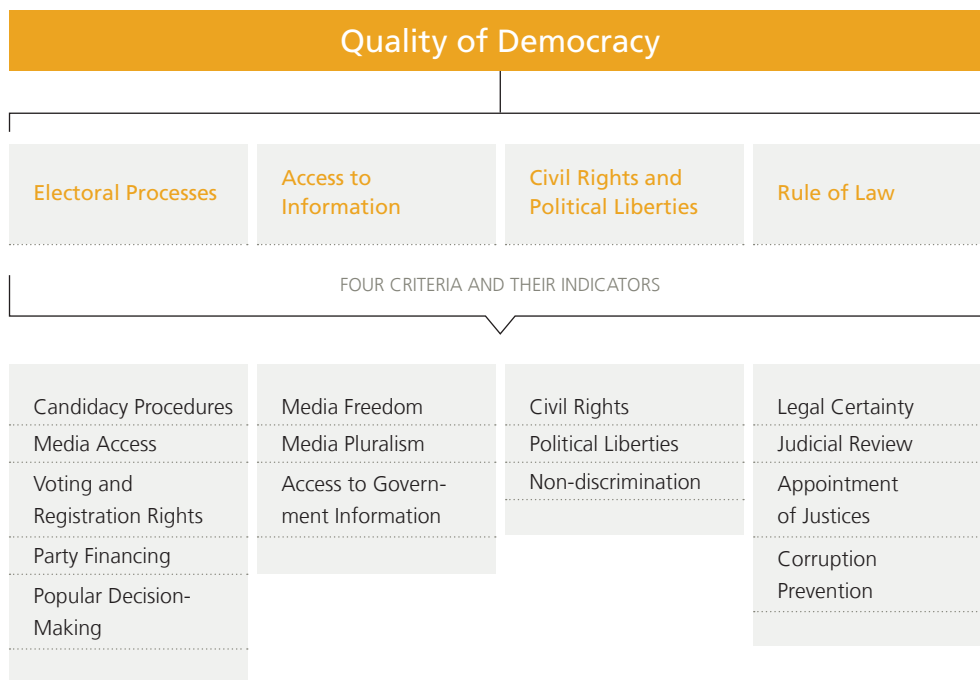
Quality of Democracy

Electoral Processes

Access to Information

Civil Rights and Political Liberties

Rule of Law

FOUR CRITERIA AND THEIR INDICATORS

Candidacy Procedures
Media Access
Voting and Registration Rights
Party Financing
Popular Decision-Making

Media Freedom
Media Pluralism
Access to Government Information

Civil Rights
Political Liberties
Non-discrimination

Legal Certainty
Judicial Review
Appointment of Justices
Corruption Prevention